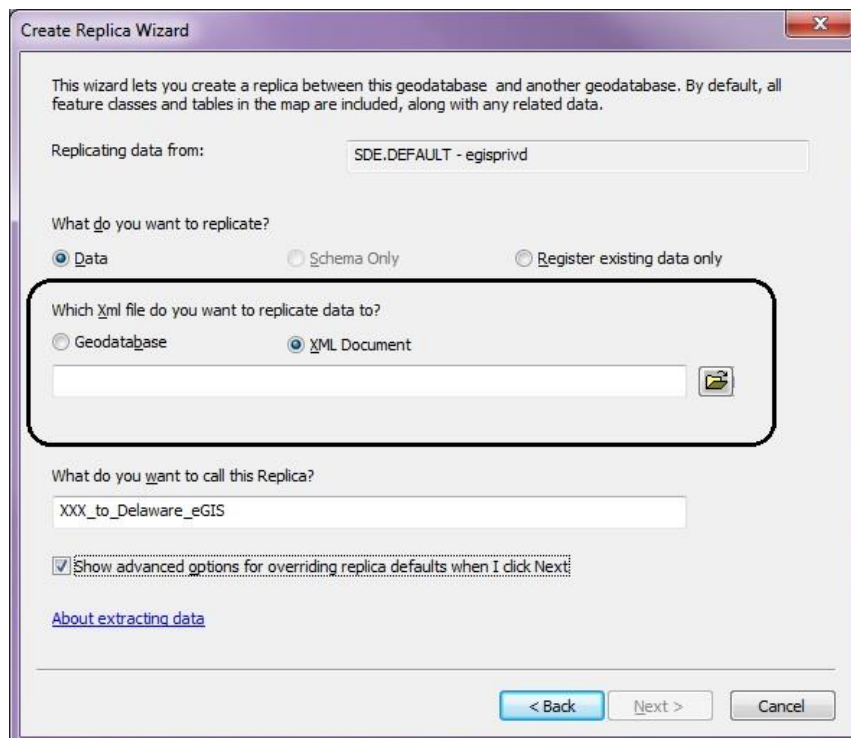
Create Replica Wizard

This wizard lets you create a replica between this geodatabase and another geodatabase. By default, all feature classes and tables in the map are included, along with any related data.

Replicating data from:

SDE.DEFAULT - egisprivd

What do you want to replicate?

Data

Schema Only

Register existing data only

Which Xml file do you want to replicate data to?

Geodatabase

XML Document

What do you want to call this Replica?

XXX_to_Delaware_eGIS

Show advanced options for overriding replica defaults when I click Next

About extracting data

< Back

Next >

Cancel